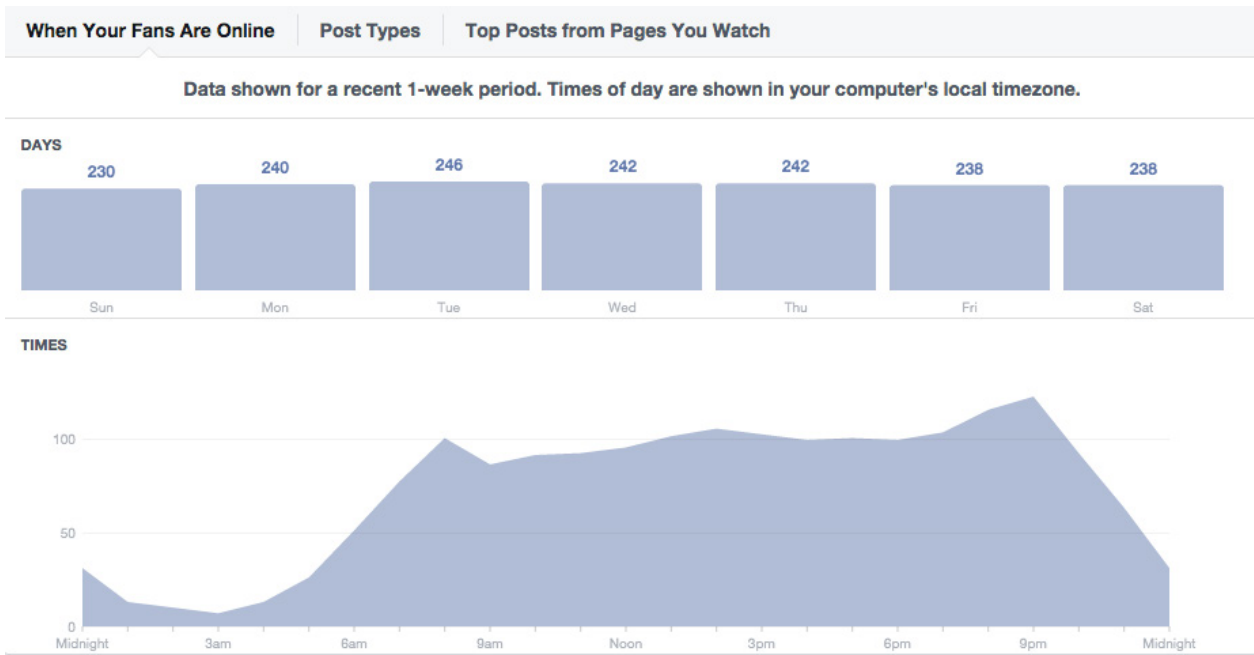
When Your Fans Are Online | Post Types | Top Posts from Pages You Watch

Data shown for a recent 1-week period. Times of day are shown in your computer's local timezone.

DAYS

| 230 | 240 | 246 | 242 | 242 | 238 | 238 |
|---|---|---|---|---|---|---|
| Sun | Mon | Tue | Wed | Thu | Fri | Sat |

TIMES

100
50
0

Midnight 3am 6am 9am Noon 3pm 6pm 9pm Midnight